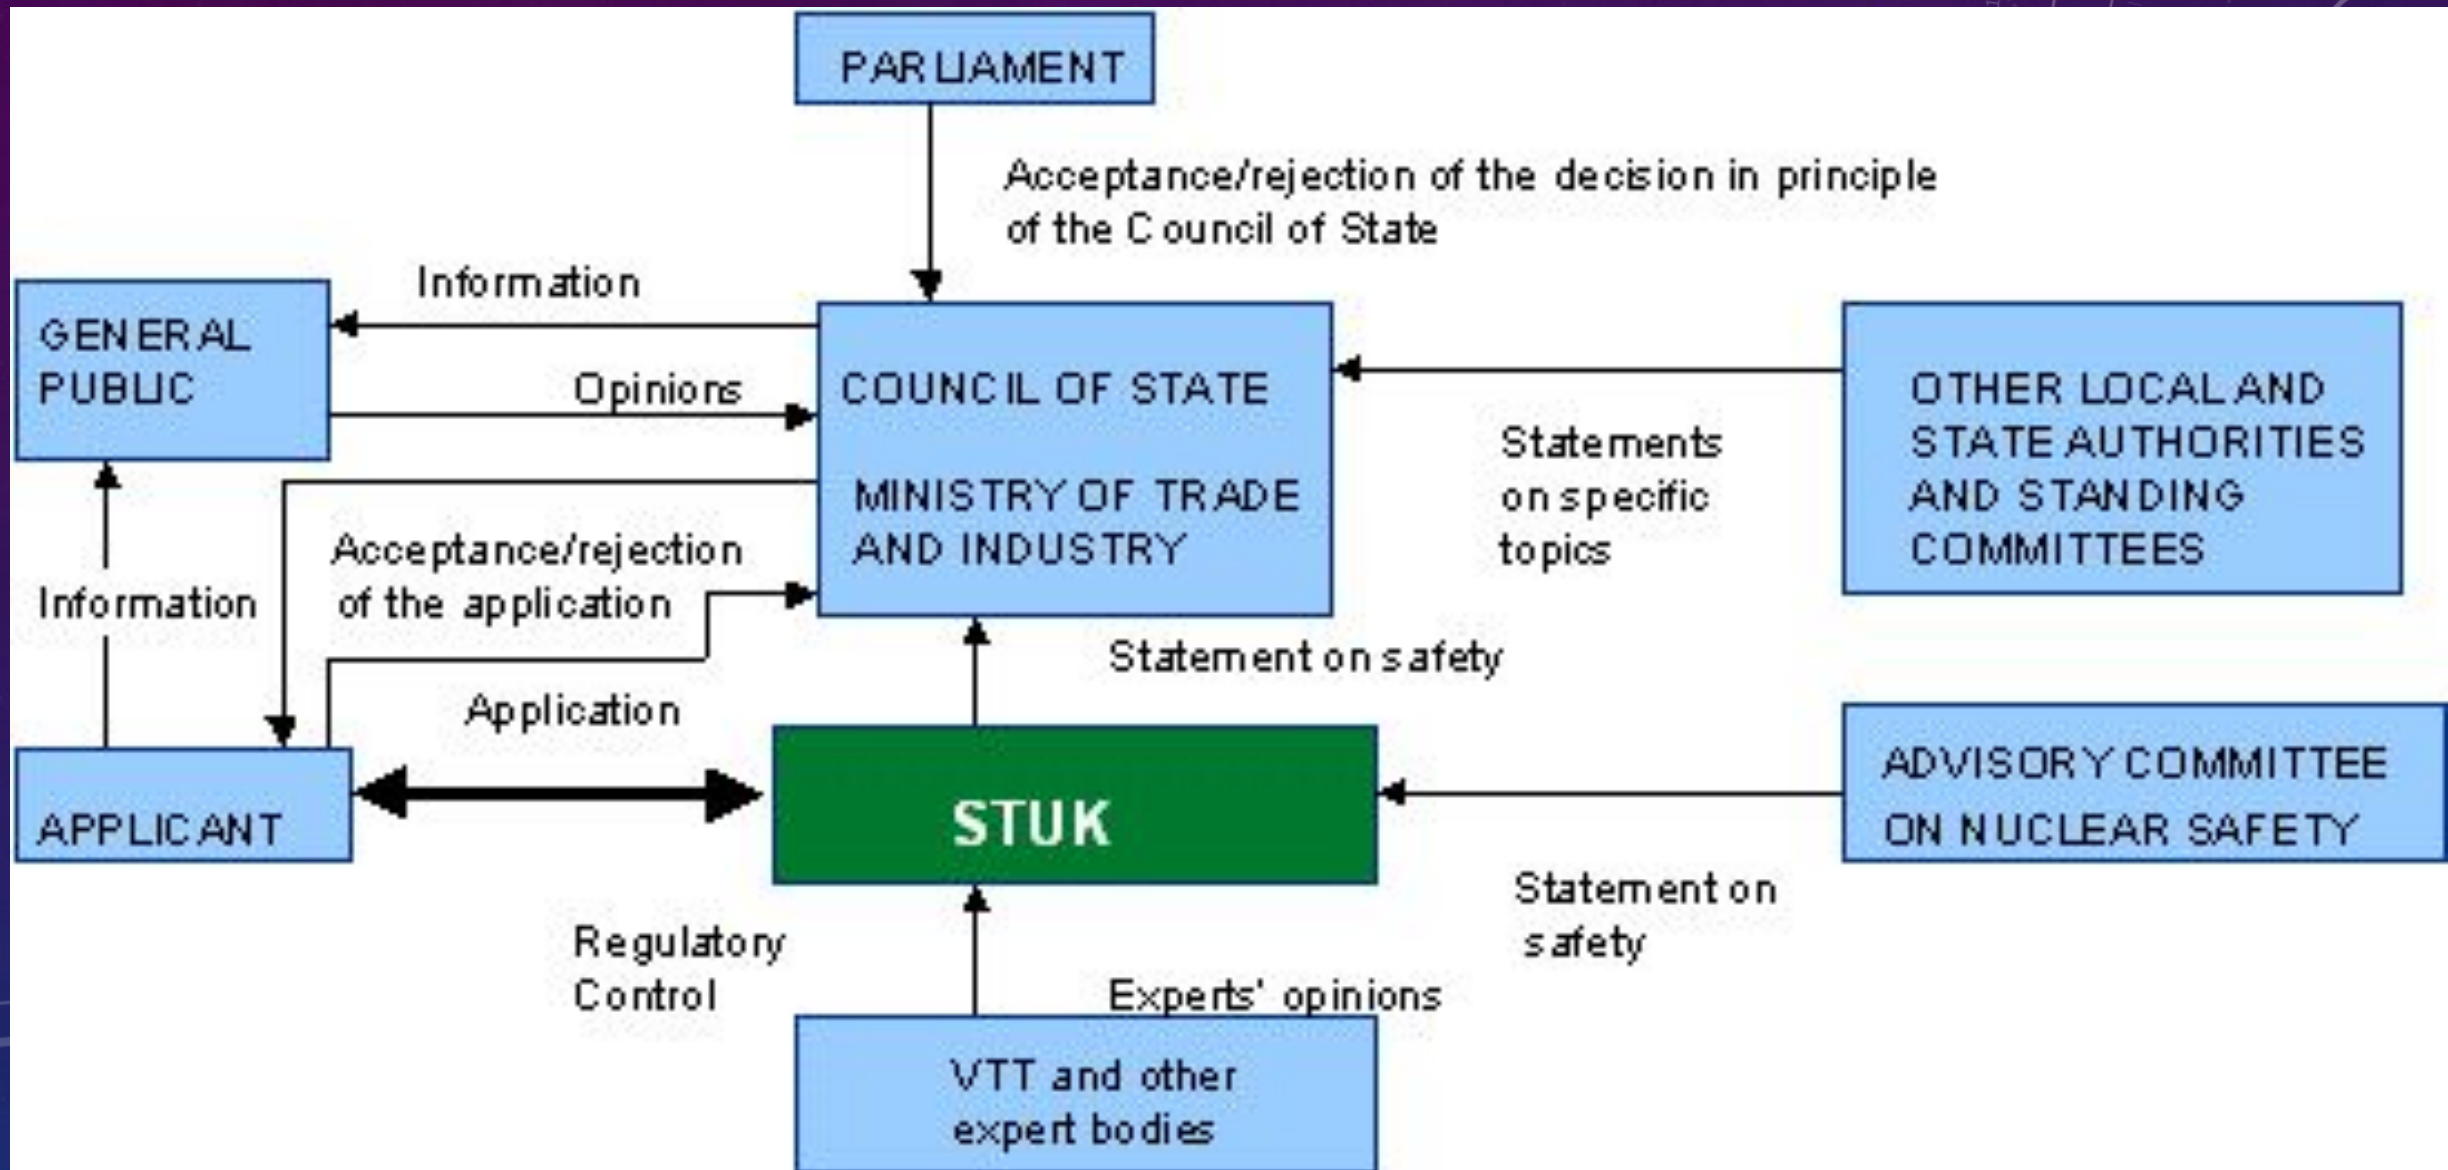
PARLIAMENT

Acceptance/rejection of the decision in principle of the Council of State

Information

GENERAL PUBLIC

Opinions

COUNCIL OF STATE

MINISTRY OF TRADE AND INDUSTRY

Statements on specific topics

OTHER LOCAL AND STATE AUTHORITIES AND STANDING COMMITTEES

Acceptance/rejection of the application

Information

Statement on safety

Application

APPLICANT

STUK

ADVISORY COMMITTEE ON NUCLEAR SAFETY

Statement on safety

Regulatory Control

Experts' opinions

VTT and other expert bodies